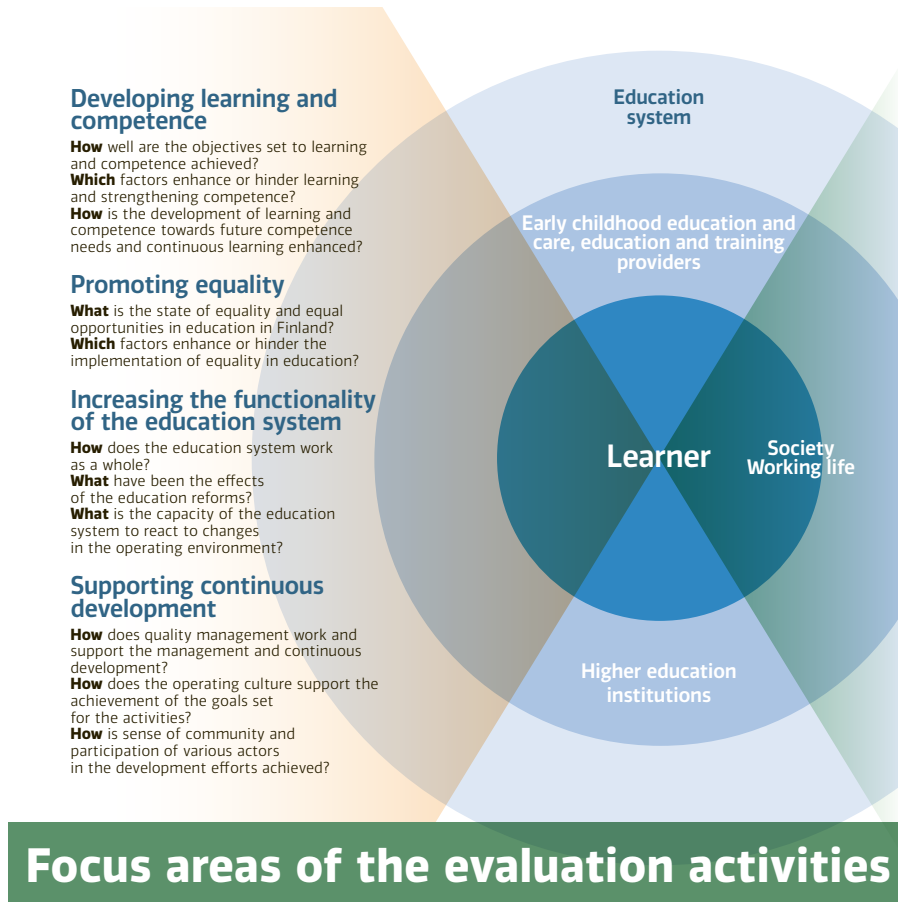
Developing learning and competence

**How** well are the objectives set to learning and competence achieved?
**Which** factors enhance or hinder learning and strengthening competence?
**How** is the development of learning and competence towards future competence needs and continuous learning enhanced?

Promoting equality

**What** is the state of equality and equal opportunities in education in Finland?
**Which** factors enhance or hinder the implementation of equality in education?

Increasing the functionality of the education system

**How** does the education system work as a whole?
**What** have been the effects of the education reforms?
**What** is the capacity of the education system to react to changes in the operating environment?

Supporting continuous development

**How** does quality management work and support the management and continuous development?
**How** does the operating culture support the achievement of the goals set for the activities?
**How** is sense of community and participation of various actors in the development efforts achieved?

Education system

Early childhood education and care, education and training providers

Learner

Society
Working life

Higher education institutions

Focus areas of the evaluation activities